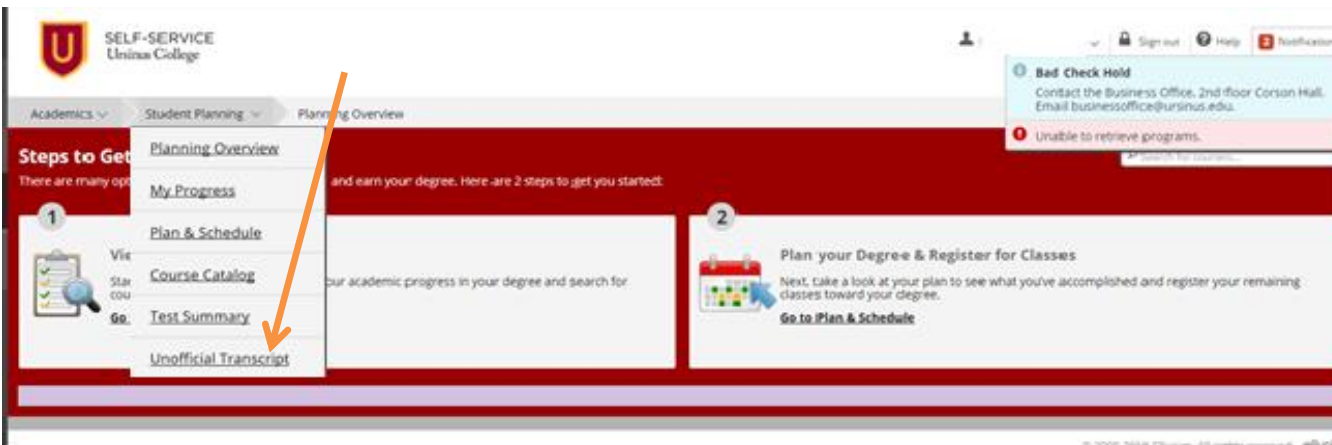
SELF-SERVICE
Ursinus College

Sign out Help Notification

Bad Check Hold
Contact the Business Office, 2nd floor Corson Hall. Email businessoffice@ursinus.edu.

Unable to retrieve programs.

Academics Student Planning Planning Overview

Planning Overview
My Progress
Plan & Schedule
Course Catalog
Test Summary
Unofficial Transcript

Steps to Get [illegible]
There are many opt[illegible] and earn your degree. Here are 2 steps to get you started:

1
Vi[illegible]
Sta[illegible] our academic progress in your degree and search for cou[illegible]
Go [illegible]

2
Plan your Degree & Register for Classes
Next, take a look at your plan to see what you've accomplished and register your remaining classes toward your degree.
Go to Plan & Schedule

Search for courses...